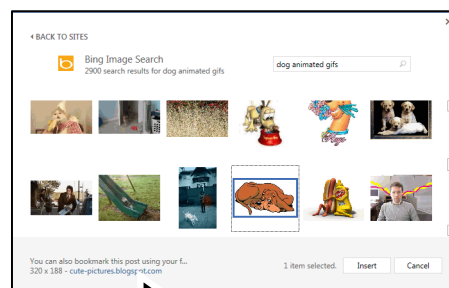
‹ BACK TO SITES

Bing Image Search
2900 search results for dog animated gifs

dog animated gifs

You can also bookmark this post using your f...
320 x 188 - cute-pictures.blogspot.com

1 item selected.

Insert

Cancel